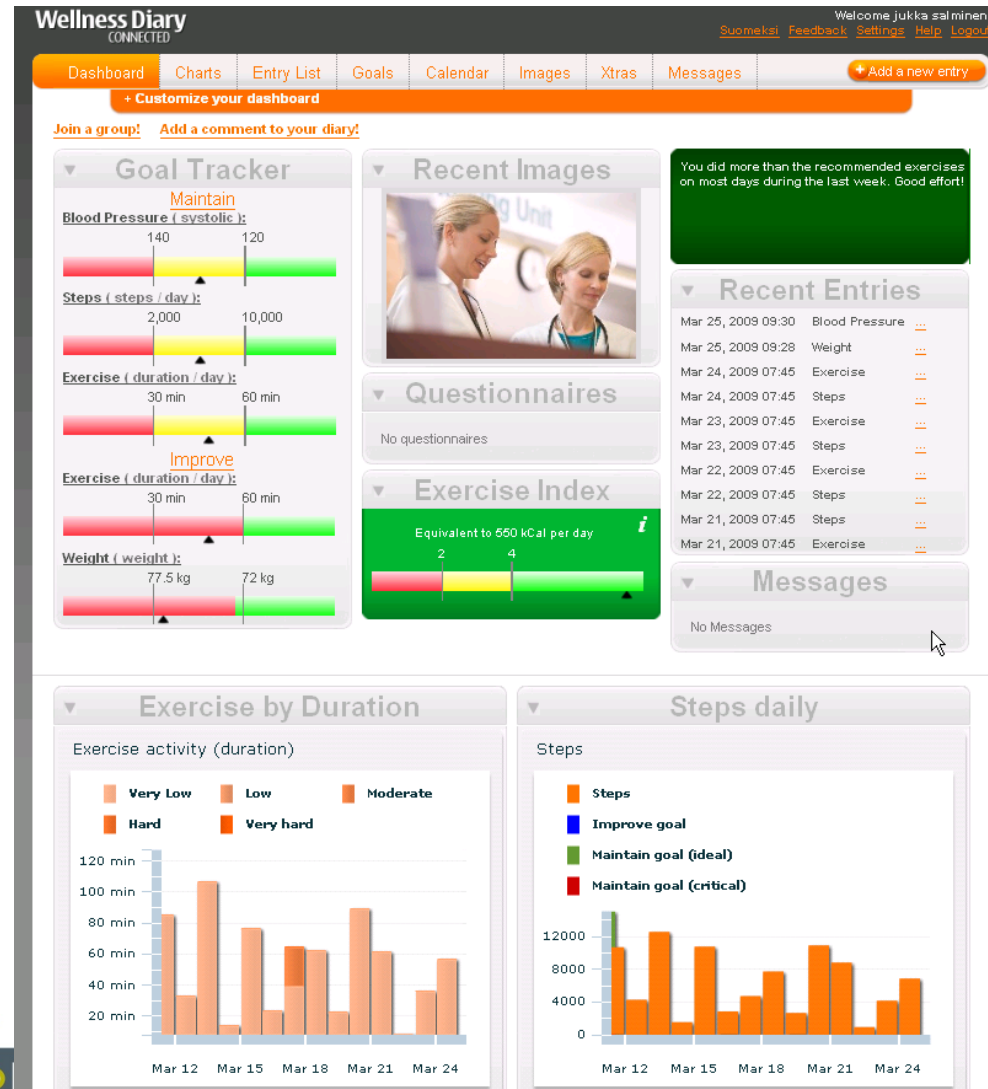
Wellness Diary CONNECTED

Welcome jukka salminen
Suomeksi Feedback Settings Help Logout

Dashboard Charts Entry List Goals Calendar Images Xtras Messages + Add a new entry

+ Customize your dashboard

Join a group! Add a comment to your diary!

Goal Tracker

Maintain

Blood Pressure ( systolic ):
140 120

Steps ( steps / day ):
2,000 10,000

Exercise ( duration / day ):
30 min 60 min

Improve

Exercise ( duration / day ):
30 min 60 min

Weight ( weight ):
77.5 kg 72 kg

Recent Images

Questionnaires

No questionnaires

Exercise Index

Equivalent to 550 kCal per day
2 4

You did more than the recommended exercises on most days during the last week. Good effort!

Recent Entries

| | | |
|---|---|---|
| Mar 25, 2009 09:30 | Blood Pressure | ... |
| Mar 25, 2009 09:28 | Weight | ... |
| Mar 24, 2009 07:45 | Exercise | ... |
| Mar 24, 2009 07:45 | Steps | ... |
| Mar 23, 2009 07:45 | Exercise | ... |
| Mar 23, 2009 07:45 | Steps | ... |
| Mar 22, 2009 07:45 | Exercise | ... |
| Mar 22, 2009 07:45 | Steps | ... |
| Mar 21, 2009 07:45 | Steps | ... |
| Mar 21, 2009 07:45 | Exercise | ... |

Messages

No Messages

Exercise by Duration

Exercise activity (duration)

Very Low Low Moderate
Hard Very hard

120 min
100 min
80 min
60 min
40 min
20 min

Mar 12 Mar 15 Mar 18 Mar 21 Mar 24

Steps daily

Steps

Steps
Improve goal
Maintain goal (ideal)
Maintain goal (critical)

12000
8000
4000
0

Mar 12 Mar 15 Mar 18 Mar 21 Mar 24